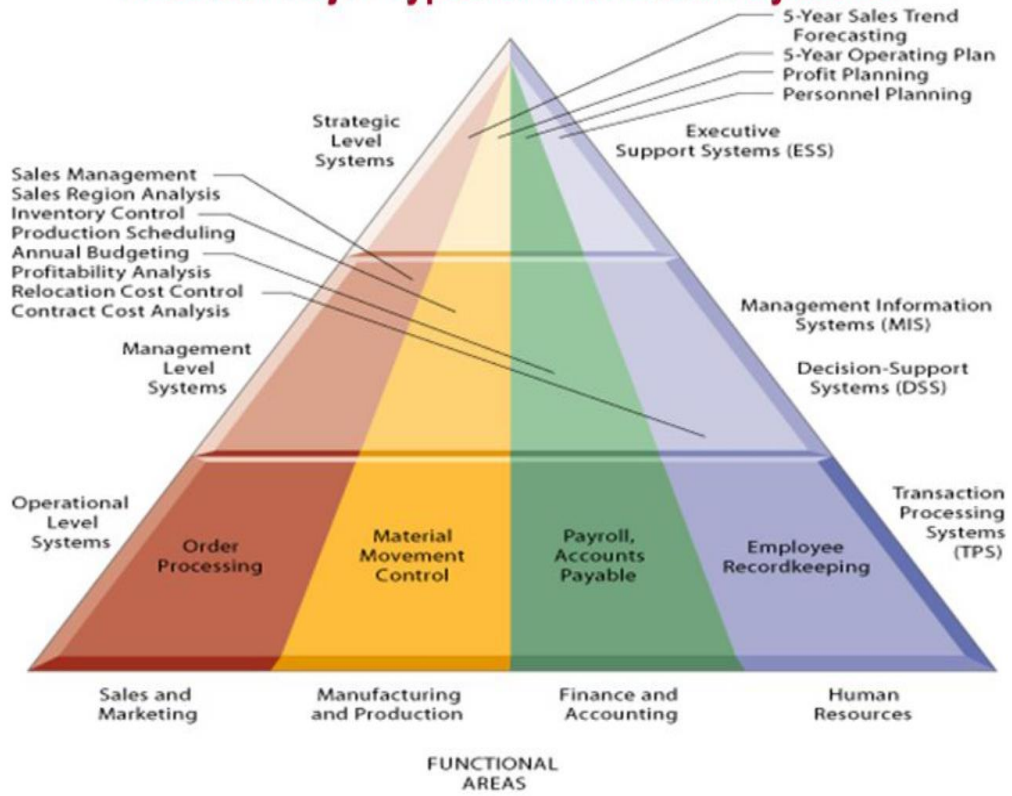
5-Year Sales Trend Forecasting
5-Year Operating Plan
Profit Planning
Personnel Planning

Strategic Level Systems

Executive Support Systems (ESS)

Sales Management
Sales Region Analysis
Inventory Control
Production Scheduling
Annual Budgeting
Profitability Analysis
Relocation Cost Control
Contract Cost Analysis

Management Information Systems (MIS)

Decision-Support Systems (DSS)

Management Level Systems

Operational Level Systems

Order Processing

Material Movement Control

Payroll, Accounts Payable

Employee Recordkeeping

Transaction Processing Systems (TPS)

Sales and Marketing

Manufacturing and Production

Finance and Accounting

Human Resources

FUNCTIONAL AREAS